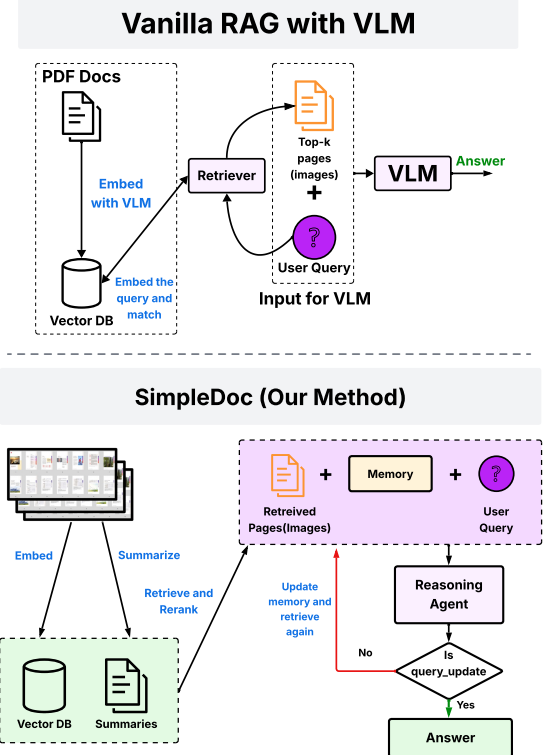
Vanilla RAG with VLM

PDF Docs

Embed with VLM

Vector DB

Embed the query and match

Retriever

Top-k pages (images)

+

User Query

Input for VLM

VLM

Answer

SimpleDoc (Our Method)

Embed

Summarize

Retrieve and Rerank

Vector DB

Summaries

Retreived Pages(Images)

+

Memory

+

User Query

Update memory and retrieve again

Reasoning Agent

No

Is query_update

Yes

Answer